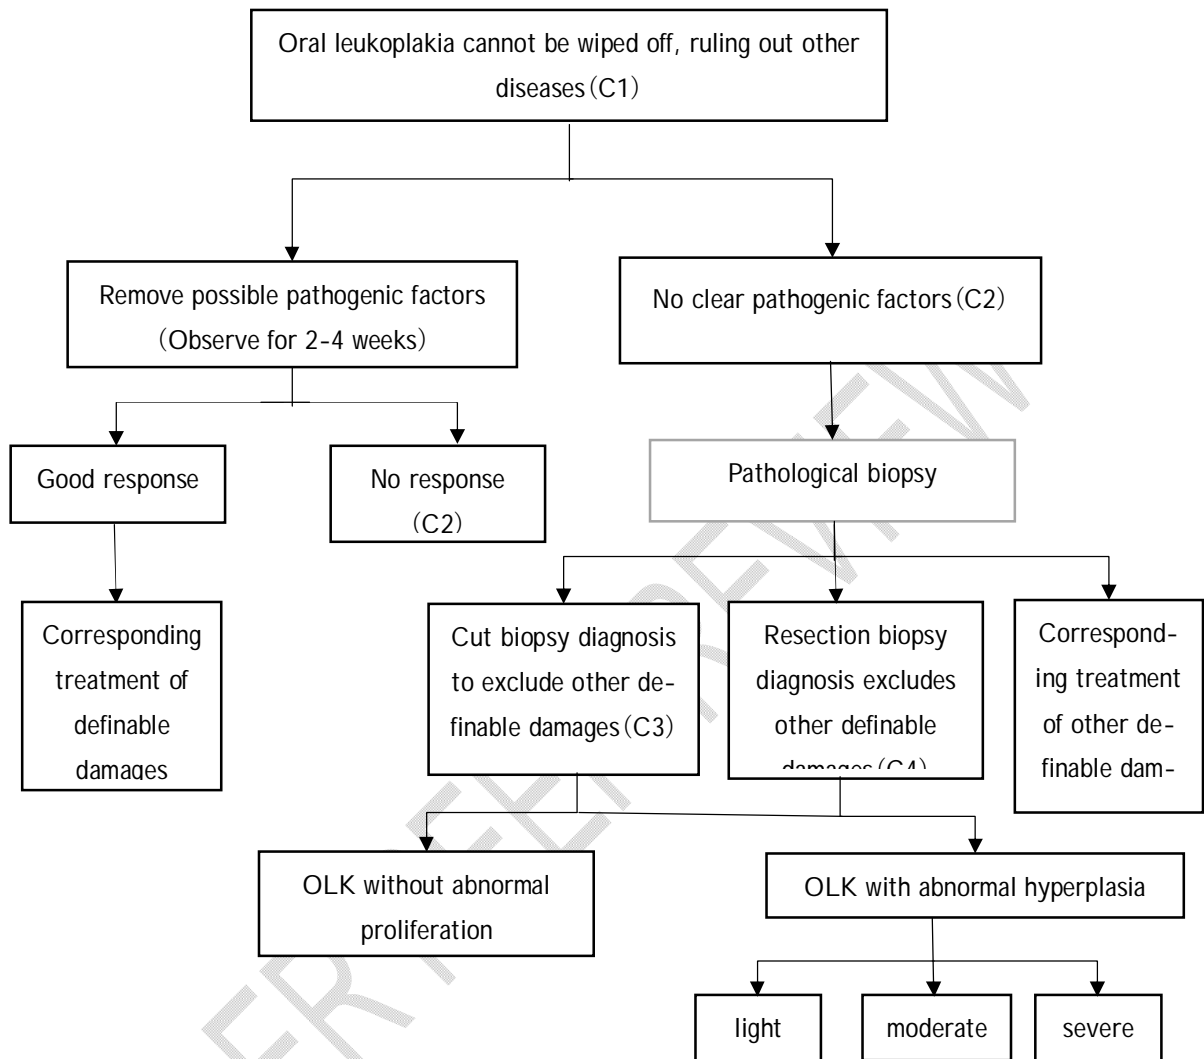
Oral leukoplakia cannot be wiped off, ruling out other diseases (C1)

Remove possible pathogenic factors (Observe for 2-4 weeks)

No clear pathogenic factors (C2)

Good response

No response (C2)

Pathological biopsy

Corresponding treatment of definable damages

Cut biopsy diagnosis to exclude other definable damages (C3)

Resection biopsy diagnosis excludes other definable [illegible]

Corresponding treatment of other definable dam-

OLK without abnormal proliferation

OLK with abnormal hyperplasia

light

moderate

severe